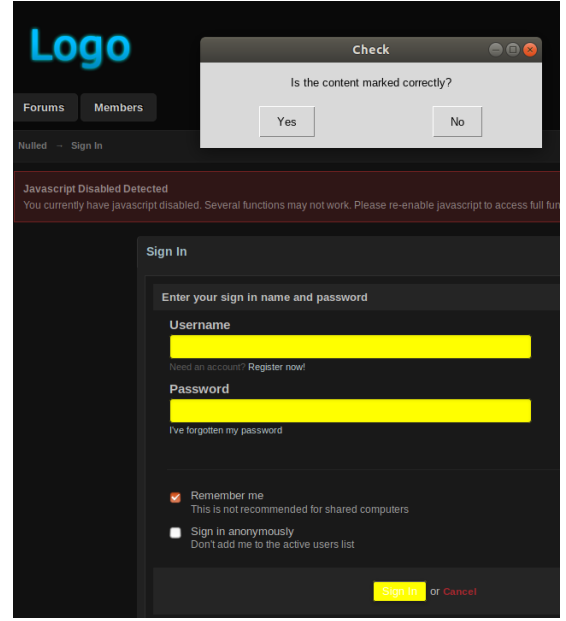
Logo

Check

Is the content marked correctly?

Yes

No

Forums

Members

Nulled → Sign In

Javascript Disabled Detected

You currently have javascript disabled. Several functions may not work. Please re-enable javascript to access full fun

Sign In

Enter your sign in name and password

Username

Need an account? Register now!

Password

I've forgotten my password

Remember me
This is not recommended for shared computers

Sign in anonymously
Don't add me to the active users list

Sign In or Cancel